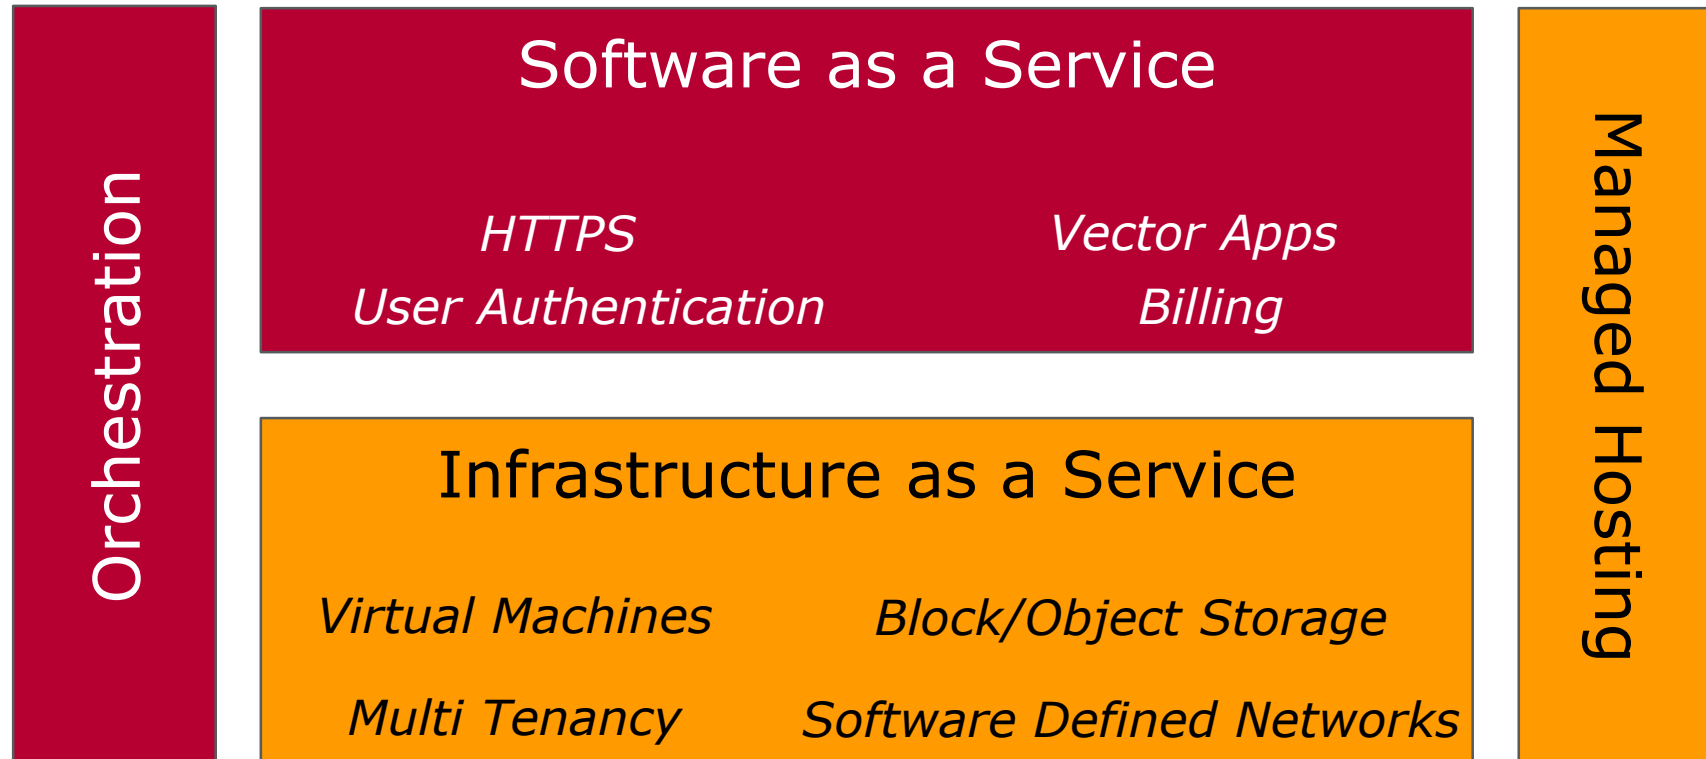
Orchestration

Software as a Service

HTTPS
User Authentication

Vector Apps
Billing

Infrastructure as a Service

Virtual Machines
Multi Tenancy

Block/Object Storage
Software Defined Networks

Managed Hosting